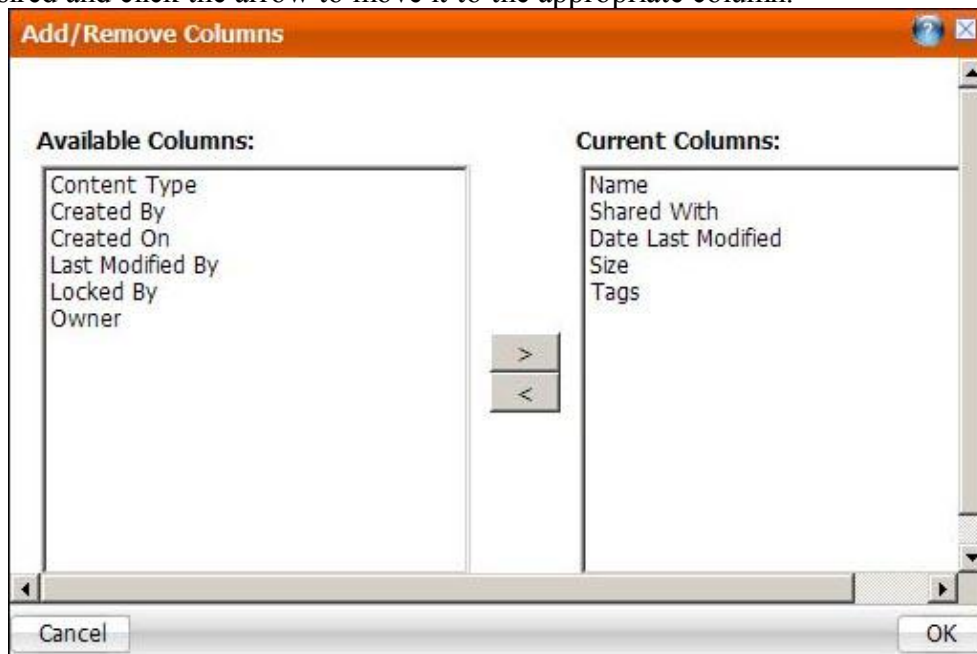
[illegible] and click the arrow to move it to the appropriate column.

Add/Remove Columns

Available Columns:
Content Type
Created By
Created On
Last Modified By
Locked By
Owner

>
<

Current Columns:
Name
Shared With
Date Last Modified
Size
Tags

Cancel
OK